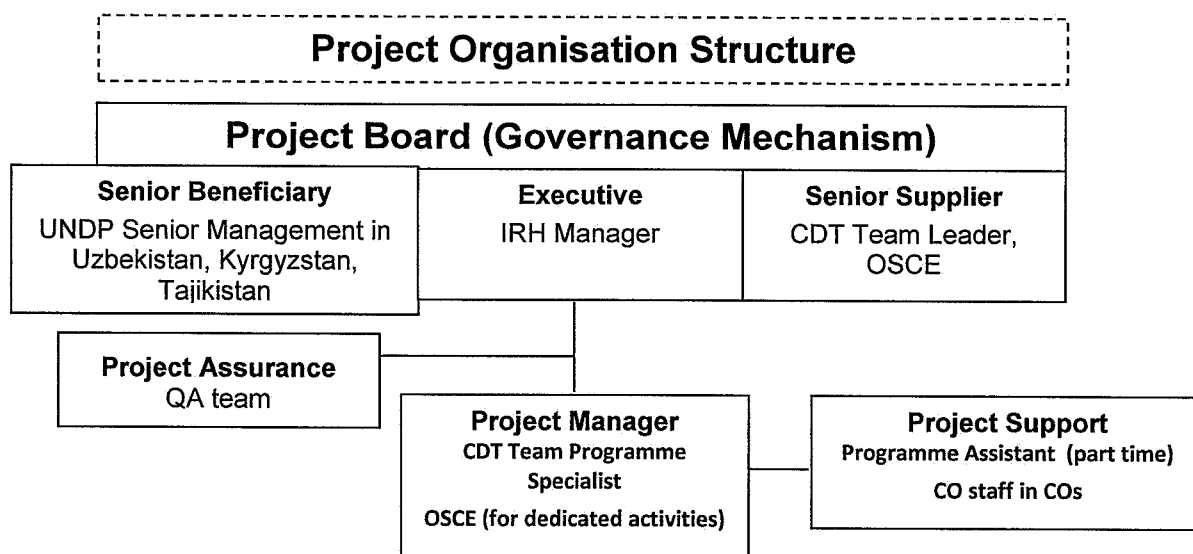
Project Organisation Structure

Project Board (Governance Mechanism)

Senior Beneficiary
UNDP Senior Management in Uzbekistan, Kyrgyzstan, Tajikistan

Executive
IRH Manager

Senior Supplier
CDT Team Leader, OSCE

Project Assurance
QA team

Project Manager
CDT Team Programme Specialist
OSCE (for dedicated activities)

Project Support
Programme Assistant (part time)
CO staff in COs